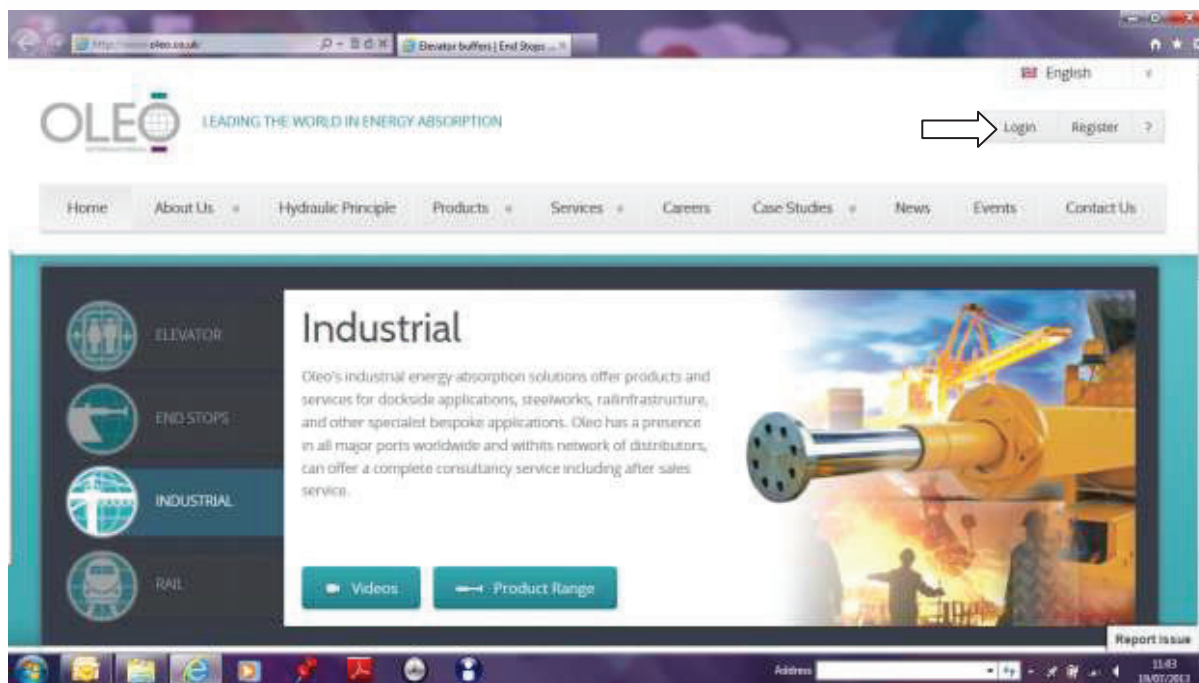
http://www.oleo.co.uk/
Elevator buffers | End Stops ...

English

OLEO
LEADING THE WORLD IN ENERGY ABSORPTION

Login Register ?

Home About Us Hydraulic Principle Products Services Careers Case Studies News Events Contact Us

ELEVATOR
END STOPS
INDUSTRIAL
RAIL

Industrial

Oleo's industrial energy absorption solutions offer products and services for dockside applications, steelworks, railinfrastructure, and other specialist bespoke applications. Oleo has a presence in all major ports worldwide and withits network of distributors, can offer a complete consultancy service including after sales service.

Videos
Product Range

Report issue

Address
11:43
19/07/2013